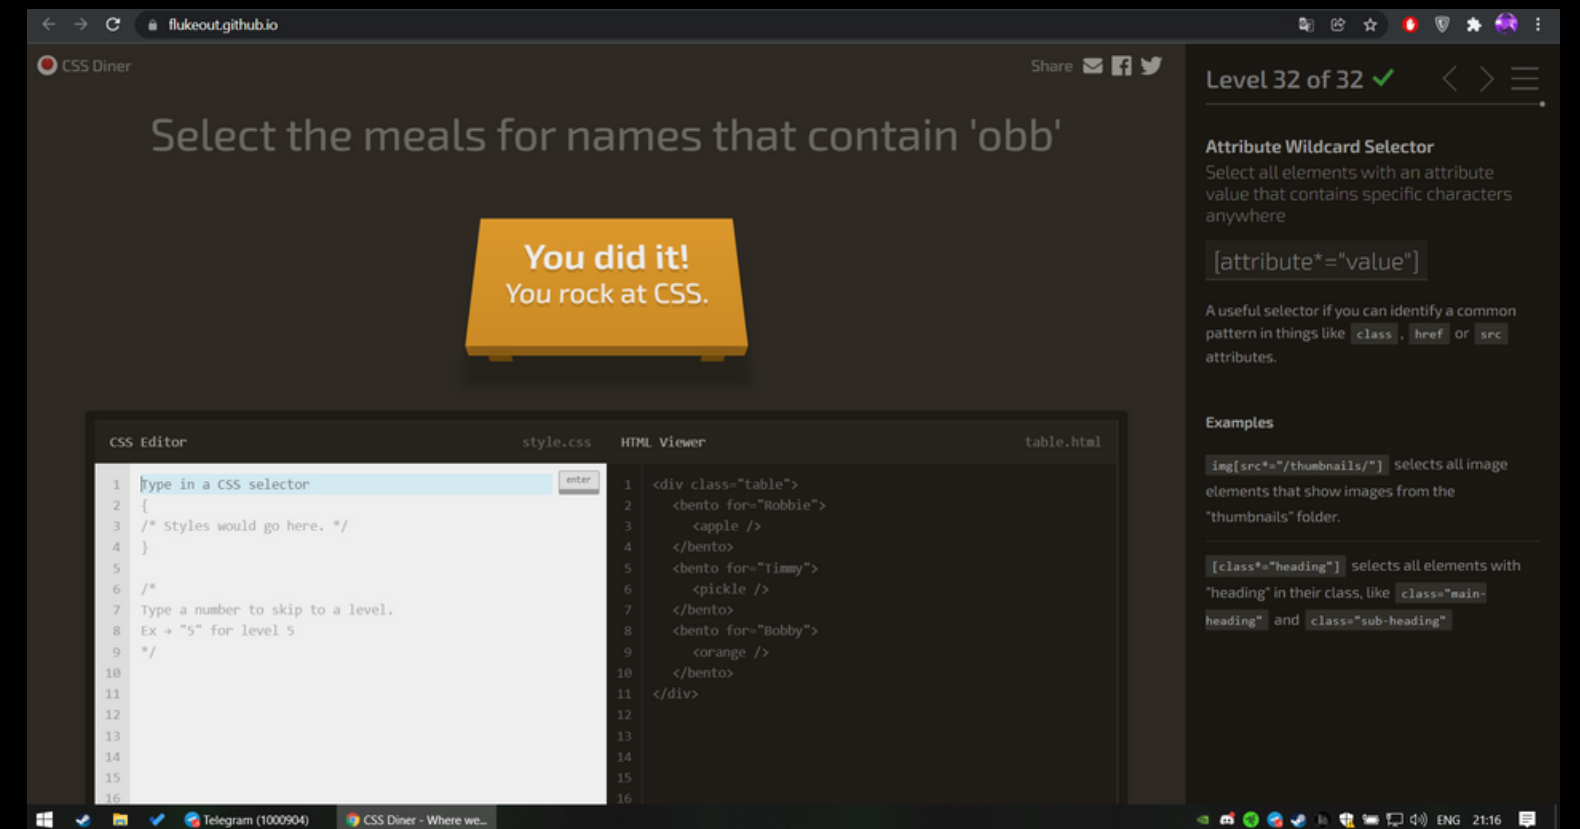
flukeout.github.io

CSS Diner

Share

Select the meals for names that contain 'obb'

You did it!
You rock at CSS.

CSS Editor style.css

1 Type in a CSS selector enter
2 {
3 /* Styles would go here. */
4 }
5
6 /*
7 Type a number to skip to a level.
8 Ex → "5" for level 5
9 */
10
11
12
13
14
15
16

HTML Viewer table.html

1 <div class="table">
2 <bento for="Robbie">
3 <apple />
4 </bento>
5 <bento for="Timmy">
6 <pickle />
7 </bento>
8 <bento for="Bobby">
9 <orange />
10 </bento>
11 </div>
12
13
14
15
16

Level 32 of 32 ✓

Attribute Wildcard Selector
Select all elements with an attribute value that contains specific characters anywhere

[attribute*="value"]

A useful selector if you can identify a common pattern in things like class, href or src attributes.

Examples

img[src*="/thumbnails/"] selects all image elements that show images from the "thumbnails" folder.

[class*="heading"] selects all elements with "heading" in their class, like class="main-heading" and class="sub-heading"

Telegram (1000904) CSS Diner - Where we... ENG 21:16